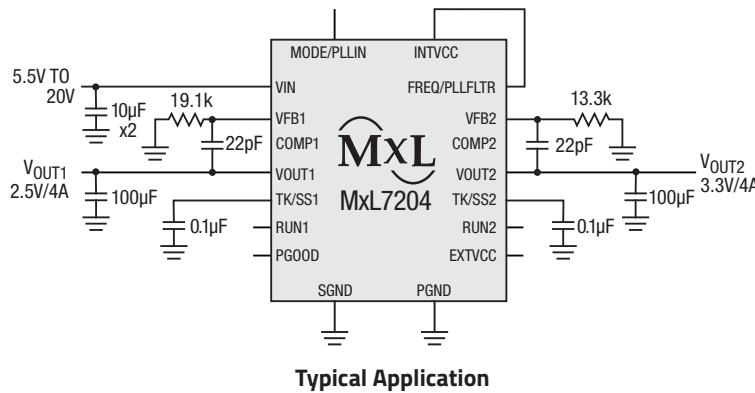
MODE/PLLIN
INTVCC
5.5V TO 20V
VIN
FREQ/PLLFLTR
10µF x2
19.1k
VFB1
VFB2
13.3k
22pF
COMP1
COMP2
22pF
MxL
$V_{OUT1}$ 2.5V/4A
VOUT1
VOUT2
$V_{OUT2}$ 3.3V/4A
100µF
MxL7204
TK/SS1
TK/SS2
100µF
0.1µF
RUN1
RUN2
0.1µF
PGOOD
EXTVCC
SGND
PGND

Typical Application